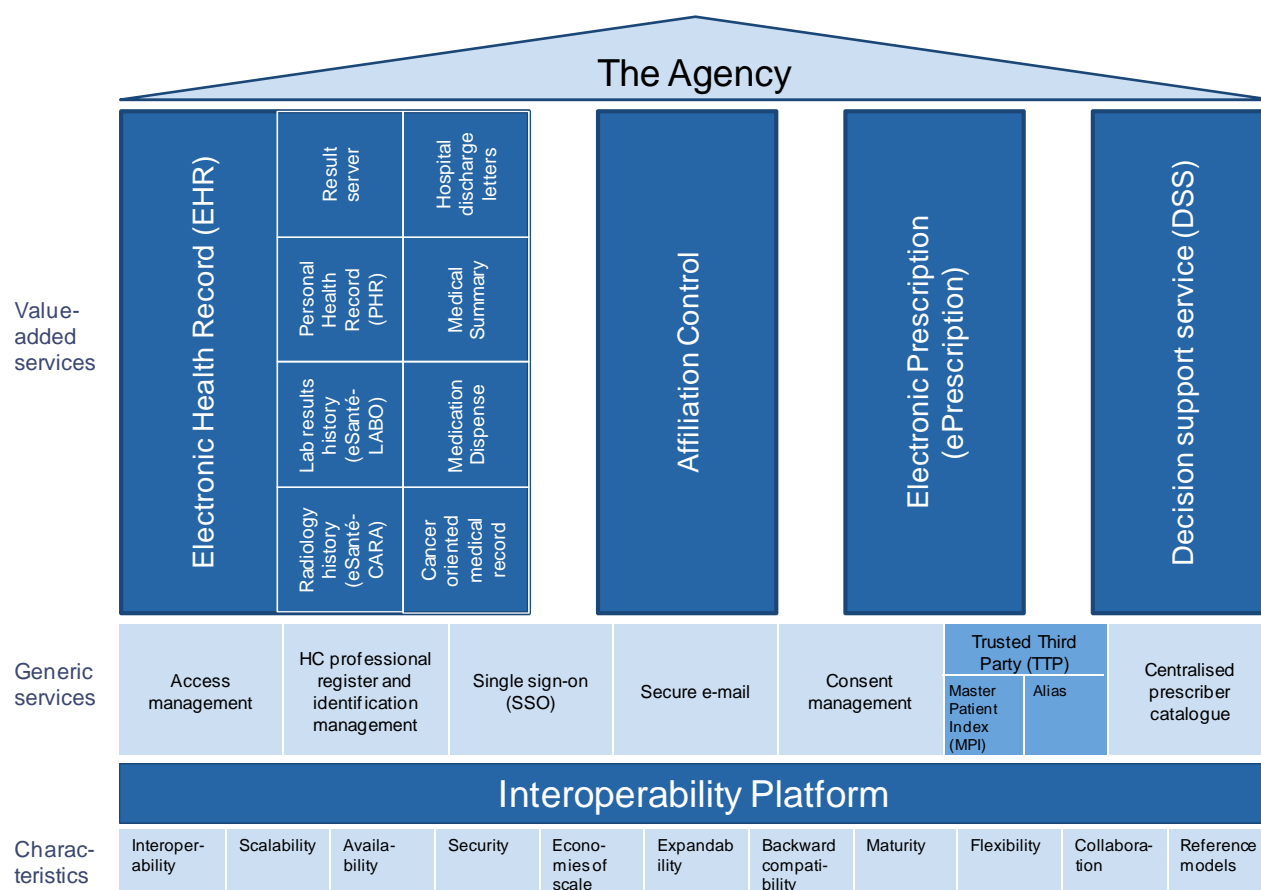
The Agency

Value-added services

Electronic Health Record (EHR)

Result server

Hospital discharge letters

Personal Health Record (PHR)

Medical Summary

Lab results history (eSanté-LABO)

Medication Dispense

Radiology history (eSanté-CARA)

Cancer oriented medical record

Affiliation Control

Electronic Prescription (ePrescription)

Decision support service (DSS)

Generic services

Access management

HC professional register and identification management

Single sign-on (SSO)

Secure e-mail

Consent management

Trusted Third Party (TTP)

Master Patient Index (MPI)

Alias

Centralised prescriber catalogue

Interoperability Platform

Characteristics

| Interoperability | Scalability | Availability | Security | Economies of scale | Expandability | Backward compatibility | Maturity | Flexibility | Collaboration | Reference models |